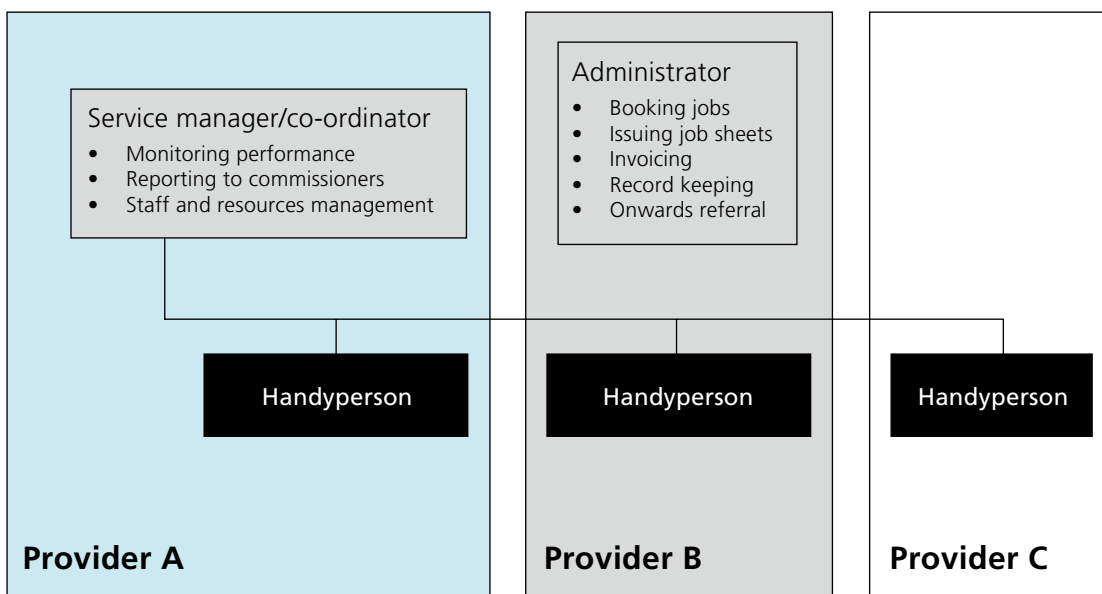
Administrator
- Booking jobs
- Issuing job sheets
- Invoicing
- Record keeping
- Onwards referral

Service manager/co-ordinator
- Monitoring performance
- Reporting to commissioners
- Staff and resources management

Handyperson

Handyperson

Handyperson

Provider A

Provider B

Provider C